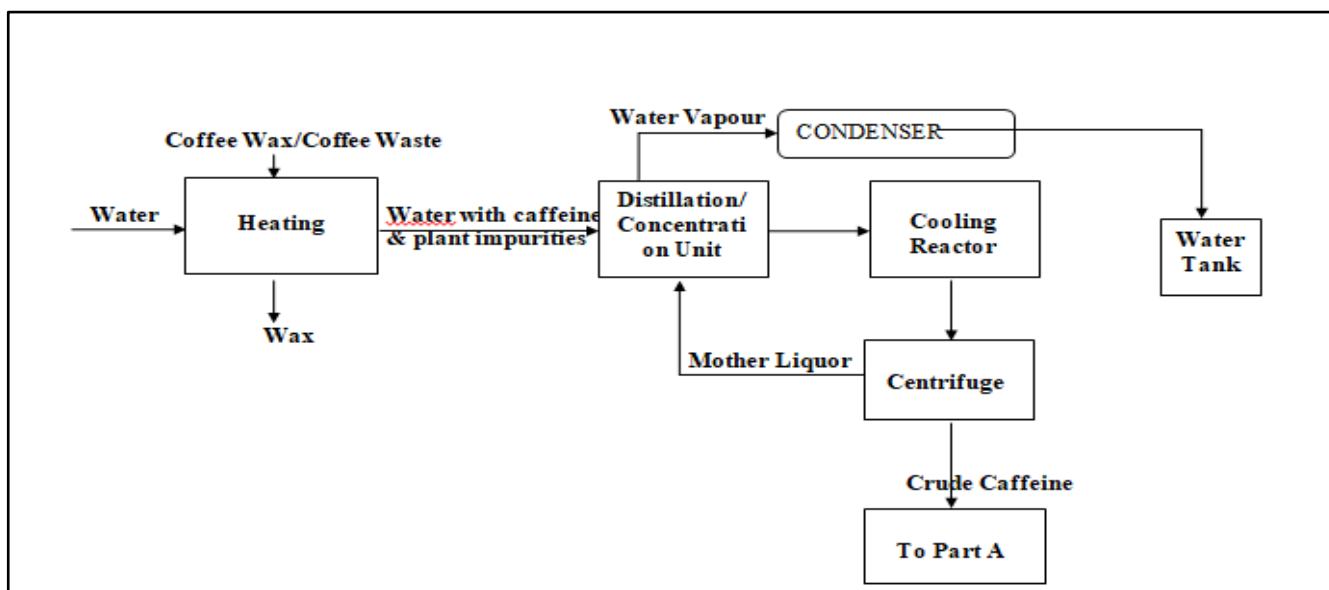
Coffee Wax/Coffee Waste

Water

Heating

Wax

Water with caffeine & plant impurities

Water Vapour

CONDENSER

Distillation/ Concentration Unit

Cooling Reactor

Water Tank

Mother Liquor

Centrifuge

Crude Caffeine

To Part A